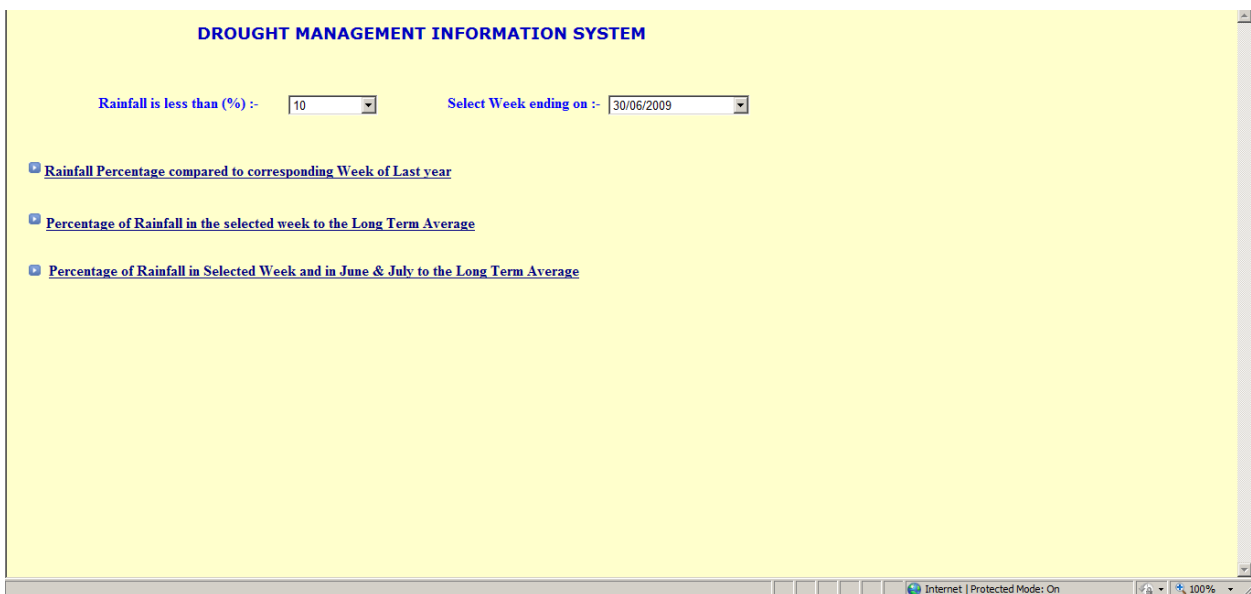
DROUGHT MANAGEMENT INFORMATION SYSTEM

Rainfall is less than (%) :- 10

Select Week ending on :- 30/06/2009

Rainfall Percentage compared to corresponding Week of Last year

Percentage of Rainfall in the selected week to the Long Term Average

Percentage of Rainfall in Selected Week and in June & July to the Long Term Average

Internet | Protected Mode: On

100%